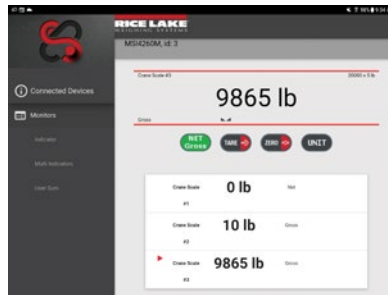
RICE LAKE
WEIGHING SYSTEMS

MSI4260M, id: 3

Connected Devices

Monitors

Indicator

Multi-Indicator

User Sum

Crane Scale #3

20000 x 5 lb

9865 lb

Gross

NET
Gross

TARE

ZERO

UNIT

Crane Scale #1

0 lb

Net

Crane Scale #2

10 lb

Gross

Crane Scale #3

9865 lb

Gross